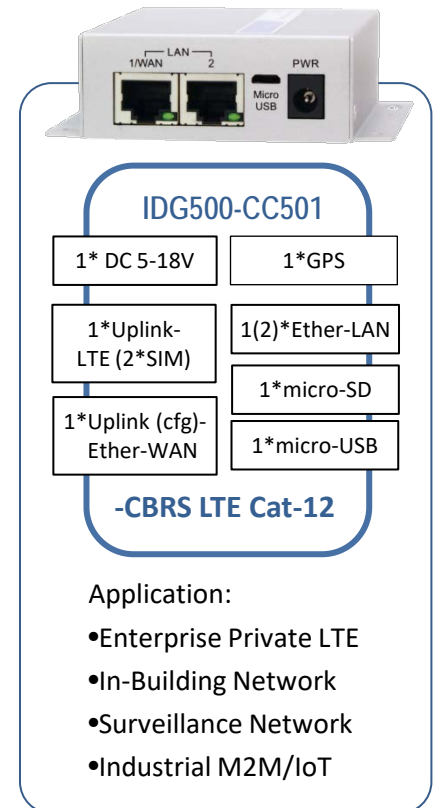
LAN
1/WAN 2
Micro USB
PWR

IDG500-CC501

1* DC 5-18V
1*GPS
1*Uplink-LTE (2*SIM)
1(2)*Ether-LAN
1*micro-SD
1*Uplink (cfg)-Ether-WAN
1*micro-USB

-CBRS LTE Cat-12

Application:
•Enterprise Private LTE
•In-Building Network
•Surveillance Network
•Industrial M2M/IoT